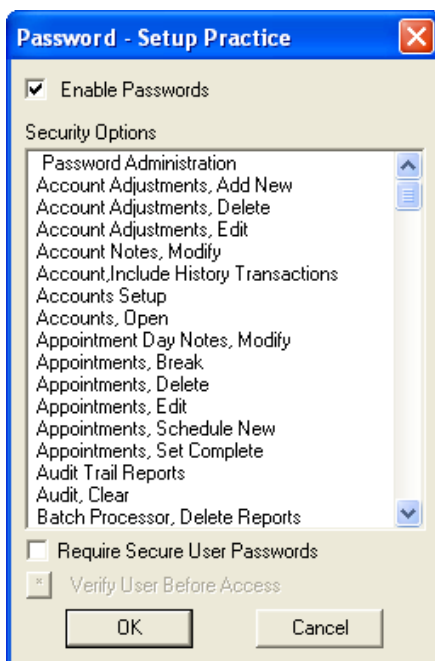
Password - Setup Practice

Enable Passwords

Security Options

Password Administration
Account Adjustments, Add New
Account Adjustments, Delete
Account Adjustments, Edit
Account Notes, Modify
Account,Include History Transactions
Accounts Setup
Accounts, Open
Appointment Day Notes, Modify
Appointments, Break
Appointments, Delete
Appointments, Edit
Appointments, Schedule New
Appointments, Set Complete
Audit Trail Reports
Audit, Clear
Batch Processor, Delete Reports

Require Secure User Passwords

Verify User Before Access

OK

Cancel